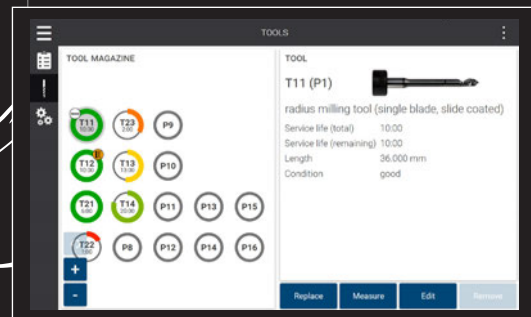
TOOLS

TOOL MAGAZINE

T11 10:00
T23 2:00
P9
T12 10:00
T13 13:00
P10
T21 5:00
T14 20:00
P11
P13
P15
T22 1:00
P8
P12
P14
P16
+
-

TOOL

T11 (P1)

radius milling tool (single blade, slide coated)

Service life (total) 10:00
Service life (remaining) 10:00
Length 36.000 mm
Condition good

Replace
Measure
Edit
Remove